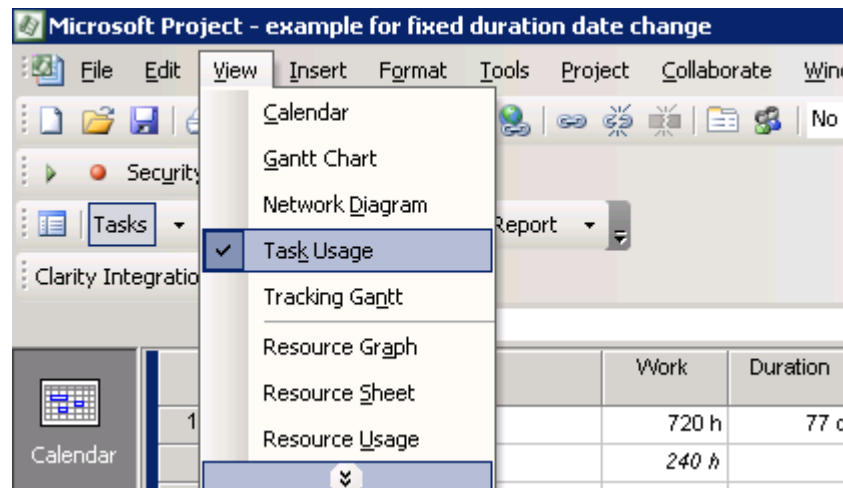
Microsoft Project - example for fixed duration date change

File Edit View Insert Format Tools Project Collaborate Win

No

Security

Tasks

Report

Clarity Integratio

Calendar
Gantt Chart
Network Diagram
Task Usage
Tracking Gantt
Resource Graph
Resource Sheet
Resource Usage

| | | Work | Duration |
|---|---|---|---|
| 1 | | 720 h | 77 d |
| | | 240 h | |

Calendar